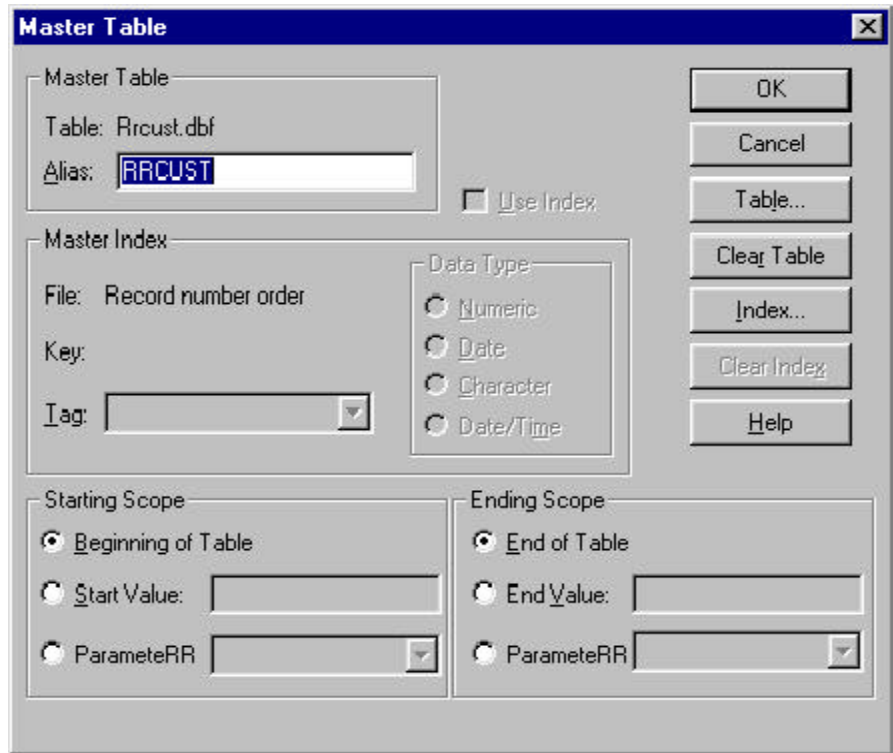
Master Table

Master Table
Table: Rrcust.dbf
Alias: RRCUST

Use Index

Master Index
File: Record number order
Key:
Tag:

Data Type
Numeric
Date
Character
Date/Time

OK
Cancel
Table...
Clear Table
Index...
Clear Index
Help

Starting Scope
Beginning of Table
Start Value:
ParameteRR

Ending Scope
End of Table
End Value:
ParameteRR